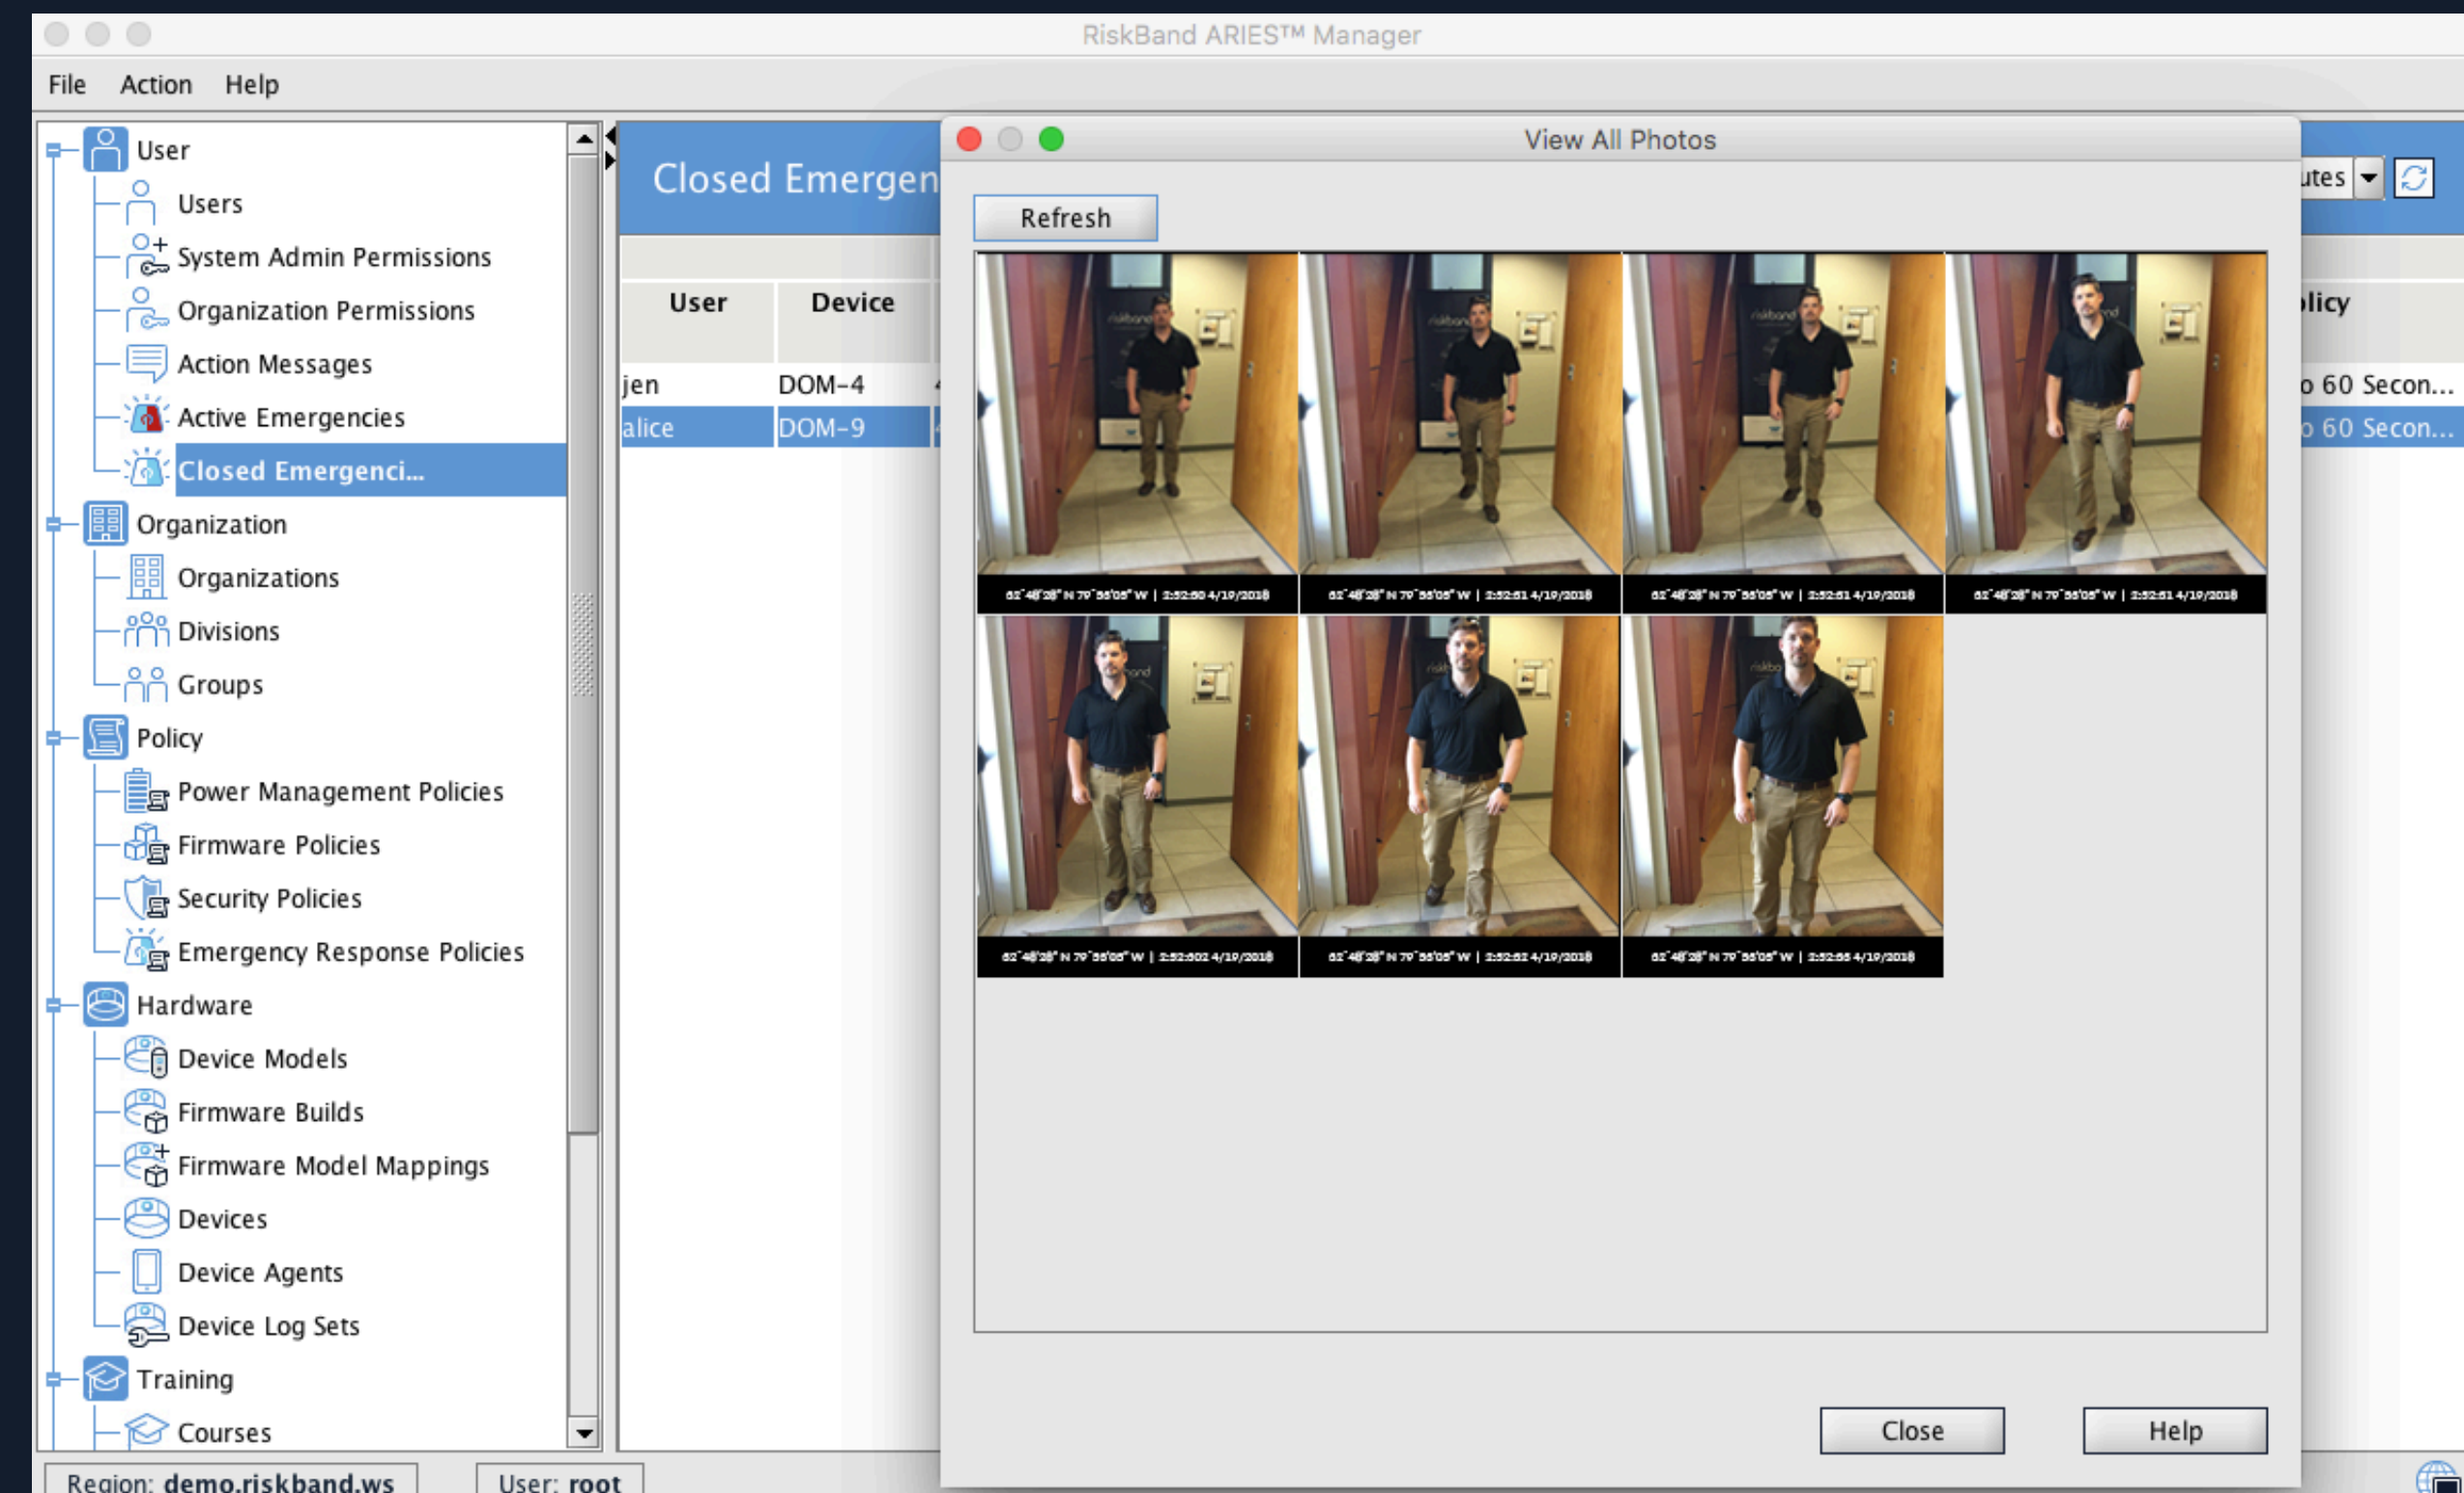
RiskBand ARIES™ Manager

File Action Help

User
Users
System Admin Permissions
Organization Permissions
Action Messages
Active Emergencies
Closed Emergenci...
Organization
Organizations
Divisions
Groups
Policy
Power Management Policies
Firmware Policies
Security Policies
Emergency Response Policies
Hardware
Device Models
Firmware Builds
Firmware Model Mappings
Devices
Device Agents
Device Log Sets
Training
Courses

Closed Emergen

| User | Device |
|---|---|
| jen | DOM-4 |
| alice | DOM-9 |

utes
licy
o 60 Secon...
o 60 Secon...

View All Photos

Refresh

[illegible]

Close Help

Region: demo.riskband.ws User: root